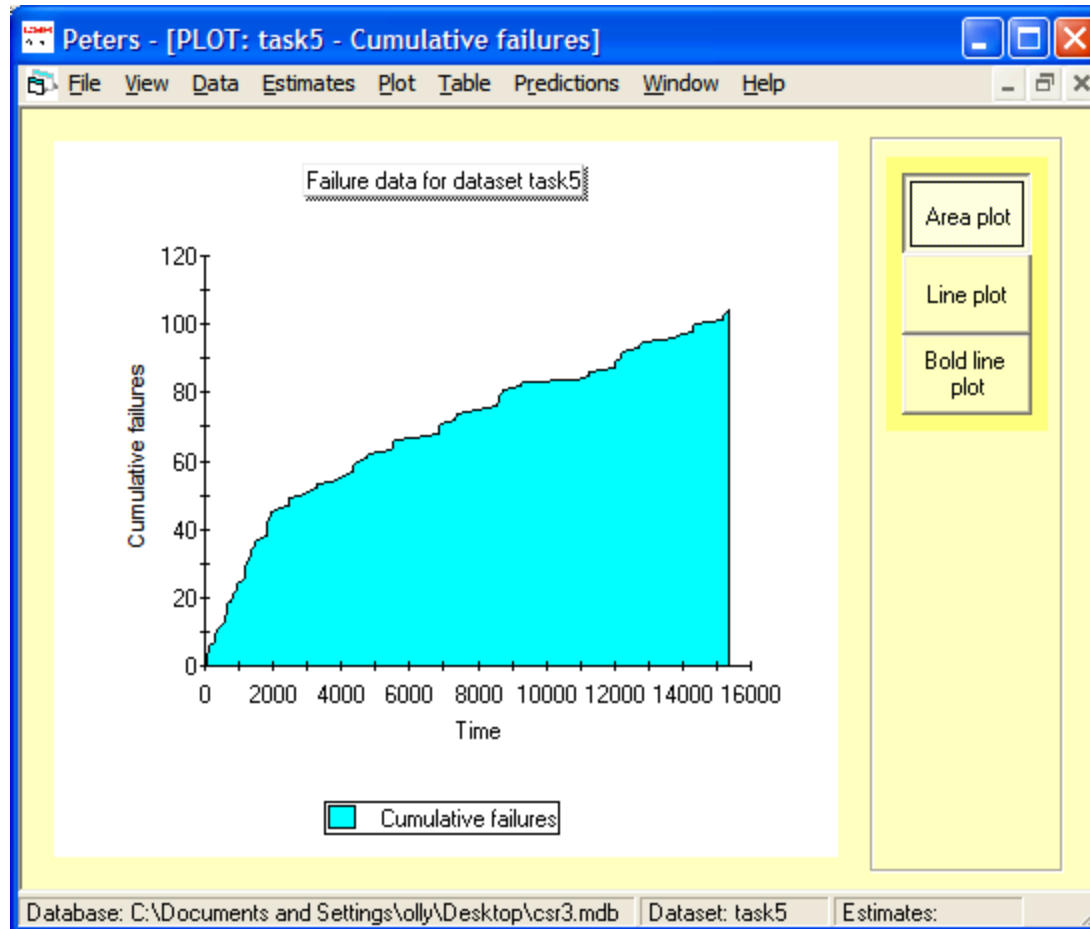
Peters - [PLOT: task5 - Cumulative failures]

File View Data Estimates Plot Table Predictions Window Help

Failure data for dataset task5

Cumulative failures

120
100
80
60
40
20
0

0 2000 4000 6000 8000 10000 12000 14000 16000

Time

Cumulative failures

Area plot

Line plot

Bold line plot

Database: C:\Documents and Settings\olly\Desktop\csr3.mdb | Dataset: task5 | Estimates: